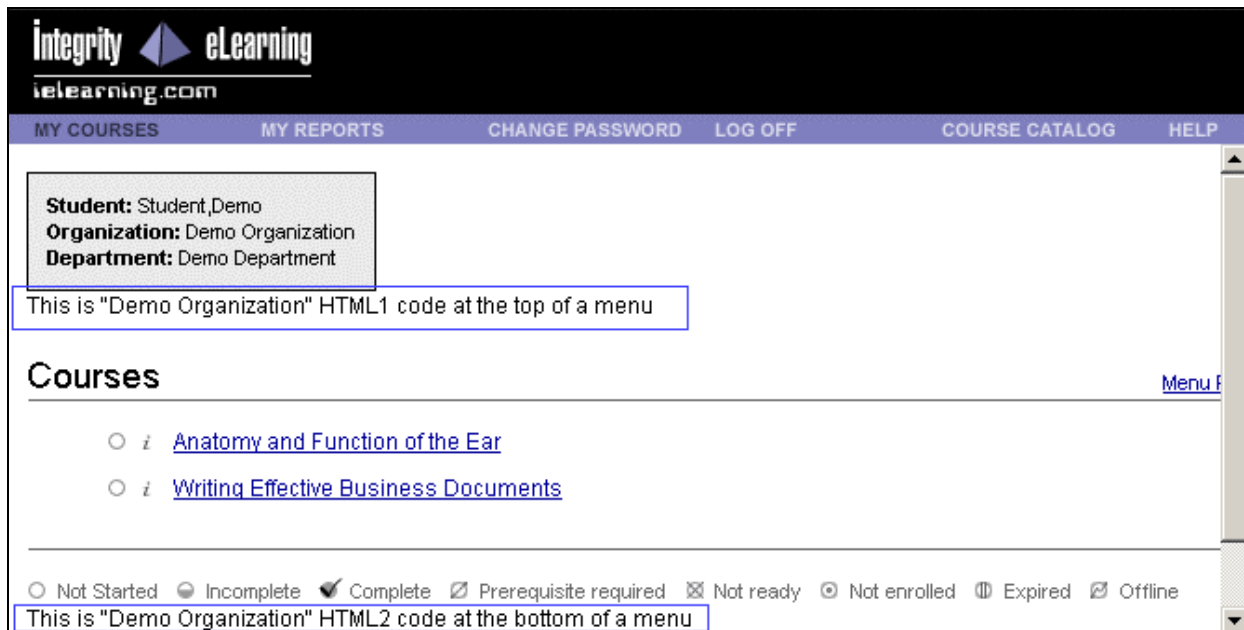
Integrity eLearning
ielearning.com

MY COURSES MY REPORTS CHANGE PASSWORD LOG OFF COURSE CATALOG HELP

Student: Student,Demo
Organization: Demo Organization
Department: Demo Department

This is "Demo Organization" HTML1 code at the top of a menu

Courses

Menu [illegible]

i Anatomy and Function of the Ear

i Writing Effective Business Documents

Not Started Incomplete Complete Prerequisite required Not ready Not enrolled Expired Offline

This is "Demo Organization" HTML2 code at the bottom of a menu